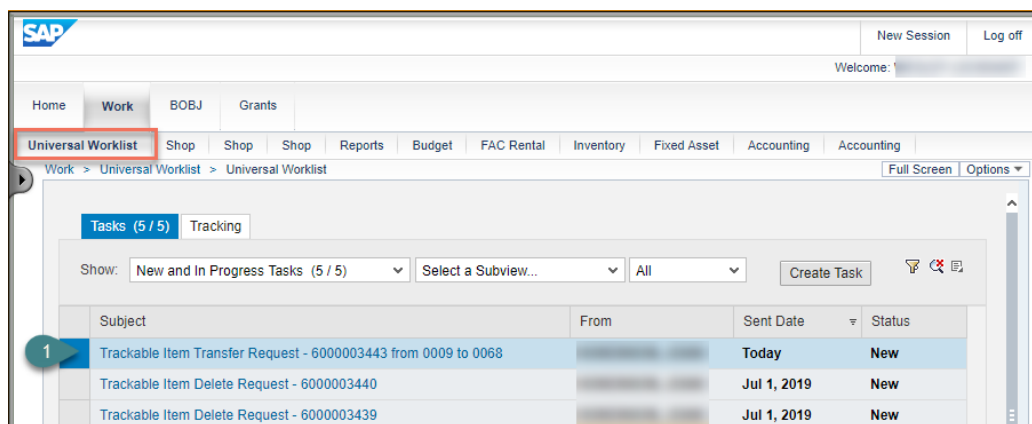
SAP

New Session | Log off

Welcome: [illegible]

Home | Work | BOBJ | Grants

Universal Worklist | Shop | Shop | Shop | Reports | Budget | FAC Rental | Inventory | Fixed Asset | Accounting | Accounting

Work > Universal Worklist > Universal Worklist

Full Screen | Options

Tasks (5 / 5) | Tracking

Show: New and In Progress Tasks (5 / 5) | Select a Subview... | All | Create Task

| Subject | From | Sent Date | Status |
|---|---|---|---|
| Trackable Item Transfer Request - 6000003443 from 0009 to 0068 | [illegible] | Today | New |
| Trackable Item Delete Request - 6000003440 | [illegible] | Jul 1, 2019 | New |
| Trackable Item Delete Request - 6000003439 | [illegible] | Jul 1, 2019 | New |

1